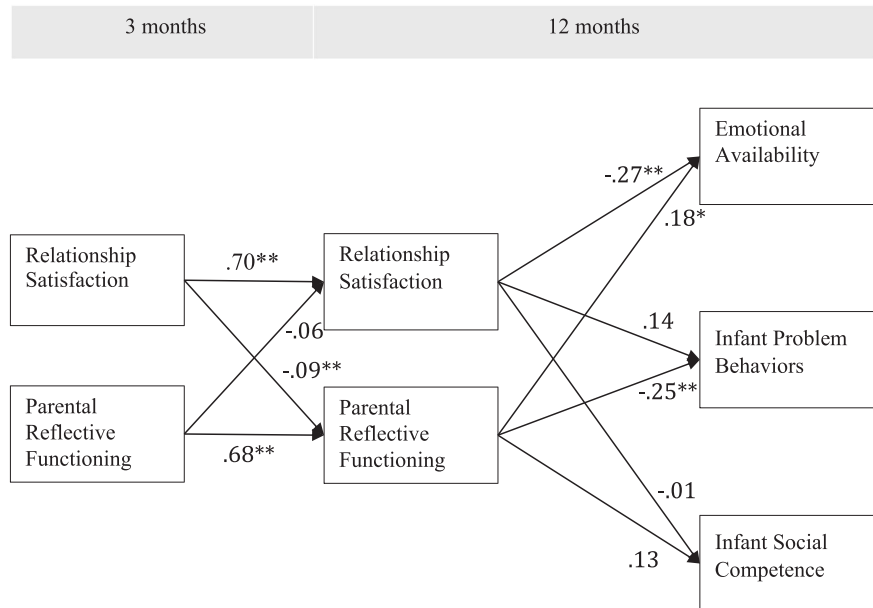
3 months

12 months

Relationship Satisfaction

Parental Reflective Functioning

.70**

-.06

-.09**

.68**

Relationship Satisfaction

Parental Reflective Functioning

-.27**

.18*

.14

-.25**

-.01

.13

Emotional Availability

Infant Problem Behaviors

Infant Social Competence